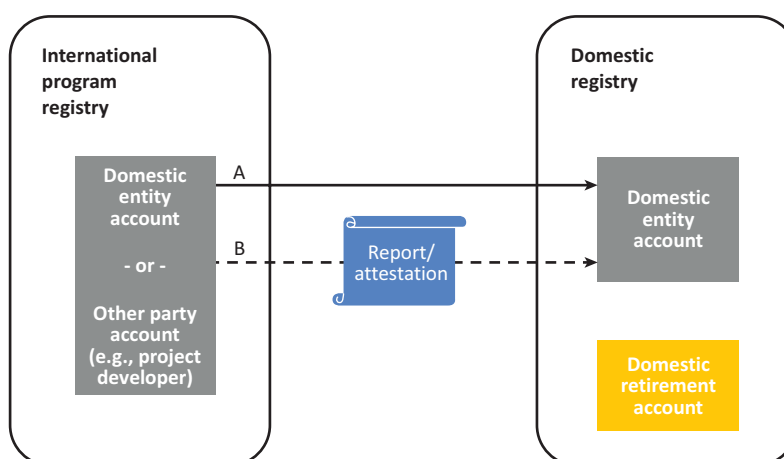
International program registry

Domestic entity account

- or -

Other party account (e.g., project developer)

A

B

Report/ attestation

Domestic registry

Domestic entity account

Domestic retirement account